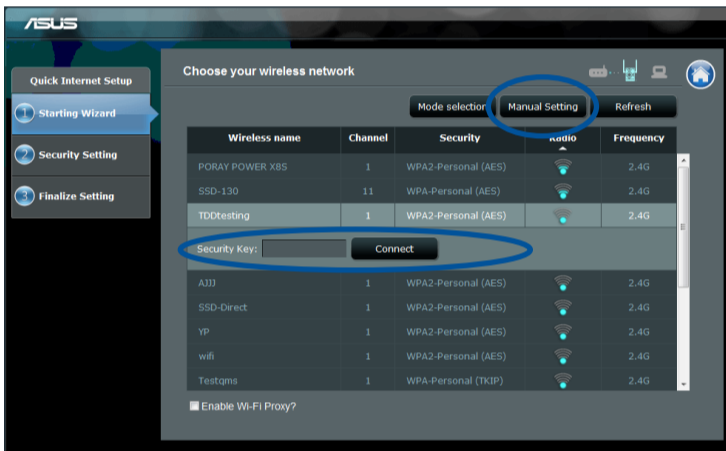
ASUS

Quick Internet Setup

1 Starting Wizard

2 Security Setting

3 Finalize Setting

Choose your wireless network

Mode selection | Manual Setting | Refresh

| Wireless name | Channel | Security | Radio | Frequency |
|---|---|---|---|---|
| PORAY POWER X8S | 1 | WPA2-Personal (AES) | | 2.4G |
| SSD-130 | 11 | WPA-Personal (AES) | | 2.4G |
| TDDtesting | 1 | WPA2-Personal (AES) | | 2.4G |
| AJJJ | 1 | WPA2-Personal (AES) | | 2.4G |
| SSD-Direct | 1 | WPA2-Personal (AES) | | 2.4G |
| YP | 1 | WPA2-Personal (AES) | | 2.4G |
| wifi | 1 | WPA2-Personal (AES) | | 2.4G |
| Testqms | 1 | WPA-Personal (TKIP) | | 2.4G |

Security Key: Connect

Enable Wi-Fi Proxy?